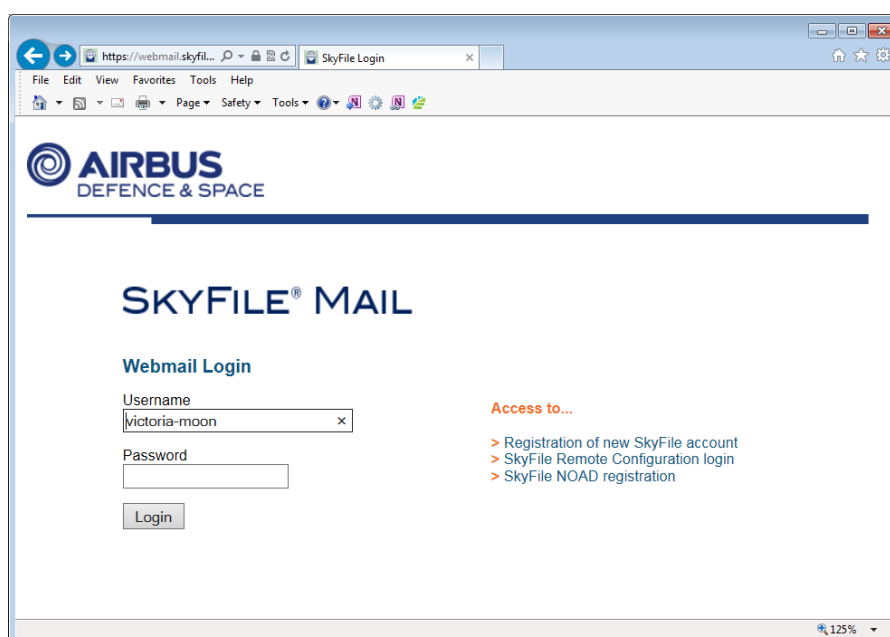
https://webmail.skyfil...
SkyFile Login
File Edit View Favorites Tools Help
Page ▾ Safety ▾ Tools ▾

AIRBUS
DEFENCE & SPACE

SKYFILE® MAIL

Webmail Login

Username
victoria-moon

Password

Login

Access to...

> Registration of new SkyFile account
> SkyFile Remote Configuration login
> SkyFile NOAD registration

125%